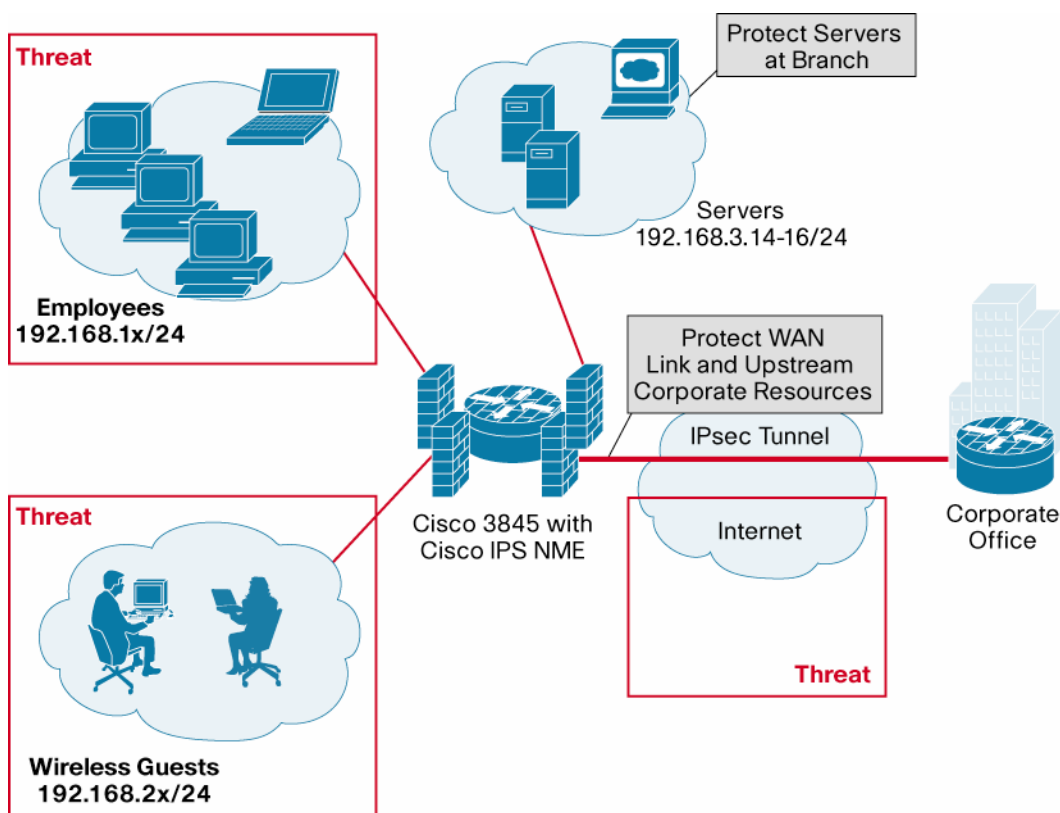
Threat

Employees
192.168.1x/24

Protect Servers at Branch

Servers
192.168.3.14-16/24

Protect WAN Link and Upstream Corporate Resources

IPsec Tunnel

Cisco 3845 with Cisco IPS NME

Internet

Corporate Office

Threat

Threat

Wireless Guests
192.168.2x/24